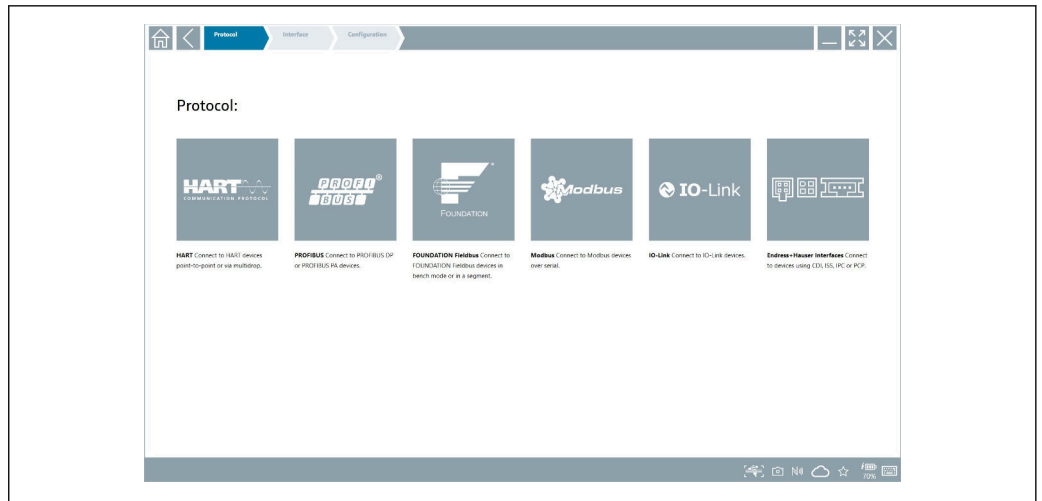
Protocol
Interface
Configuration

Protocol:

HART
COMMUNICATION PROTOCOL

PROFI BUS

FOUNDATION

Modbus

IO-Link

**HART** Connect to HART devices point-to-point or via multidrop.

**PROFIBUS** Connect to PROFIBUS DP or PROFIBUS PA devices.

**FOUNDATION Fieldbus** Connect to FOUNDATION Fieldbus devices in bench mode or in a segment.

**Modbus** Connect to Modbus devices over serial.

**IO-Link** Connect to IO-Link devices.

**Endress+Hauser Interfaces** Connect to devices using CDI, ISS, IPC or PCP.

70%